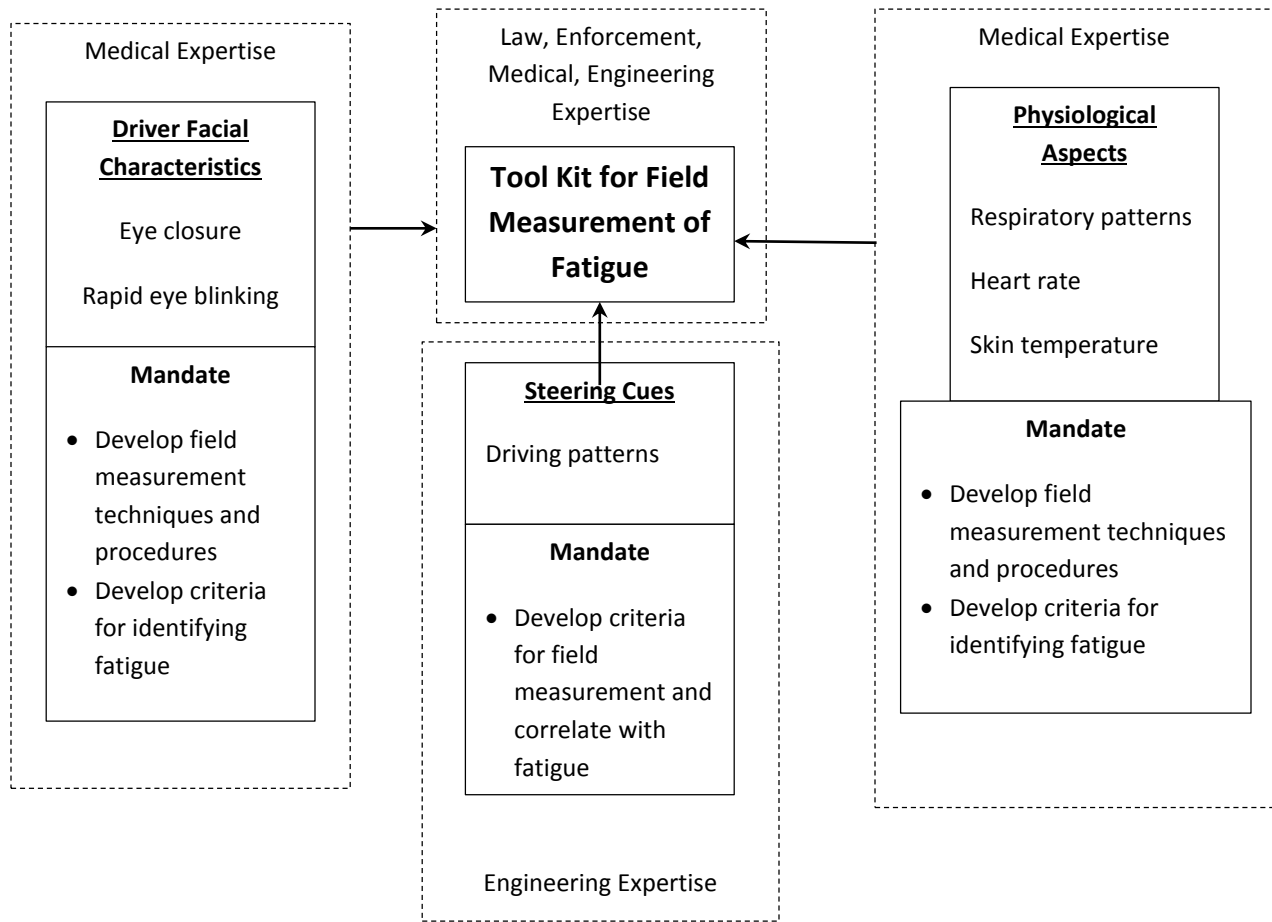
Medical Expertise

Driver Facial Characteristics

Eye closure

Rapid eye blinking

Mandate

- Develop field measurement techniques and procedures
- Develop criteria for identifying fatigue

Law, Enforcement, Medical, Engineering Expertise

Tool Kit for Field Measurement of Fatigue

Steering Cues

Driving patterns

Mandate

- Develop criteria for field measurement and correlate with fatigue

Engineering Expertise

Medical Expertise

Physiological Aspects

Respiratory patterns

Heart rate

Skin temperature

Mandate

- Develop field measurement techniques and procedures
- Develop criteria for identifying fatigue